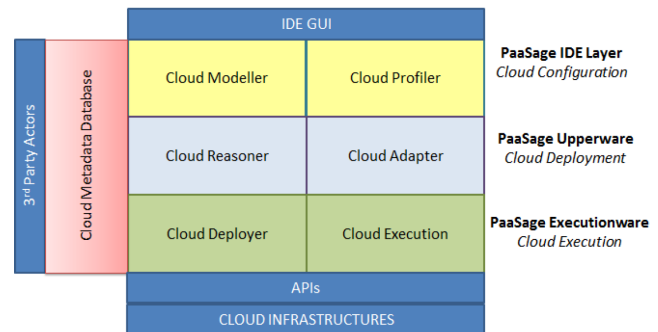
IDE GUI

3$^{rd}$ Party Actors

Cloud Metadata Database

Cloud Modeller

Cloud Profiler

PaaSage IDE Layer
Cloud Configuration

Cloud Reasoner

Cloud Adapter

PaaSage Upperware
Cloud Deployment

Cloud Deployer

Cloud Execution

PaaSage Executionware
Cloud Execution

APIs

CLOUD INFRASTRUCTURES